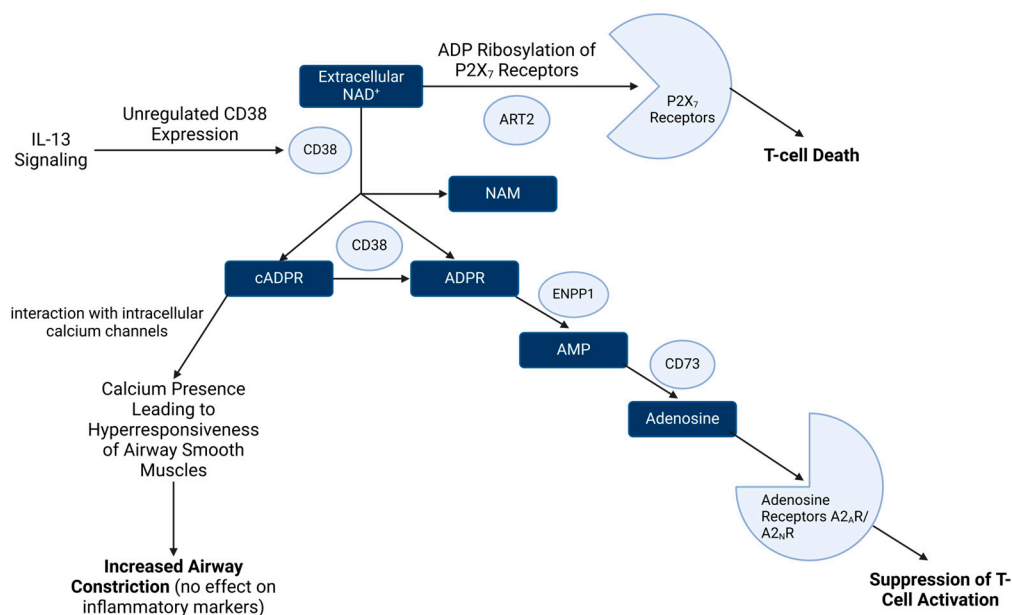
ADP Ribosylation of $P2X_7$ Receptors

Extracellular $NAD^+$

$P2X_7$ Receptors

ART2

T-cell Death

IL-13 Signaling

Unregulated CD38 Expression

CD38

NAM

CD38

cADPR

ADPR

ENPP1

interaction with intracellular calcium channels

AMP

CD73

Calcium Presence Leading to Hyperresponsiveness of Airway Smooth Muscles

Adenosine

Adenosine Receptors $A2_AR$/ $A2_NR$

Increased Airway Constriction (no effect on inflammatory markers)

Suppression of T-Cell Activation